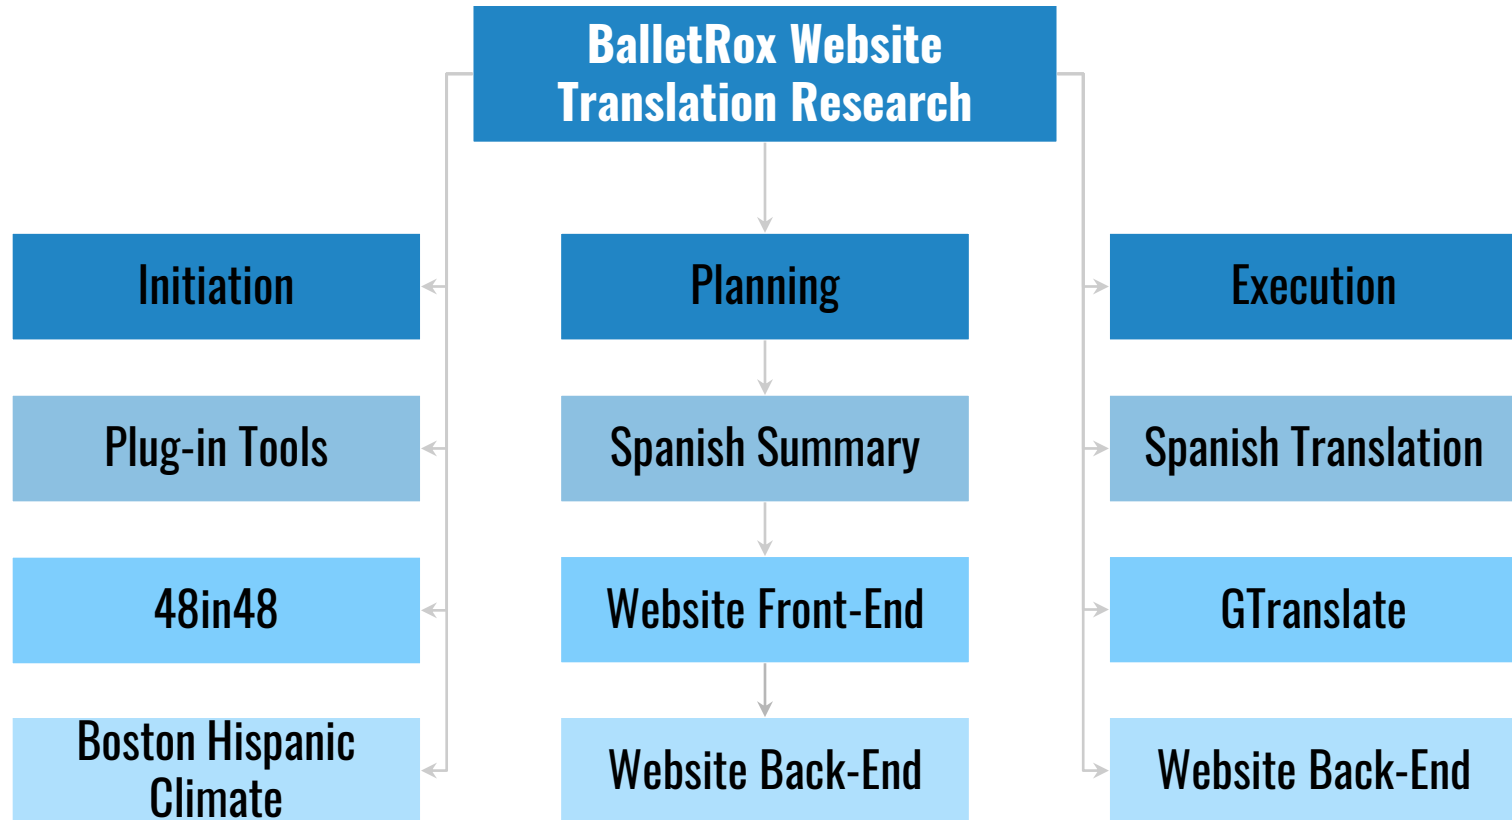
BalletRox Website Translation Research

Initiation

Plug-in Tools

48in48

Boston Hispanic Climate

Planning

Spanish Summary

Website Front-End

Website Back-End

Execution

Spanish Translation

GTranslate

Website Back-End